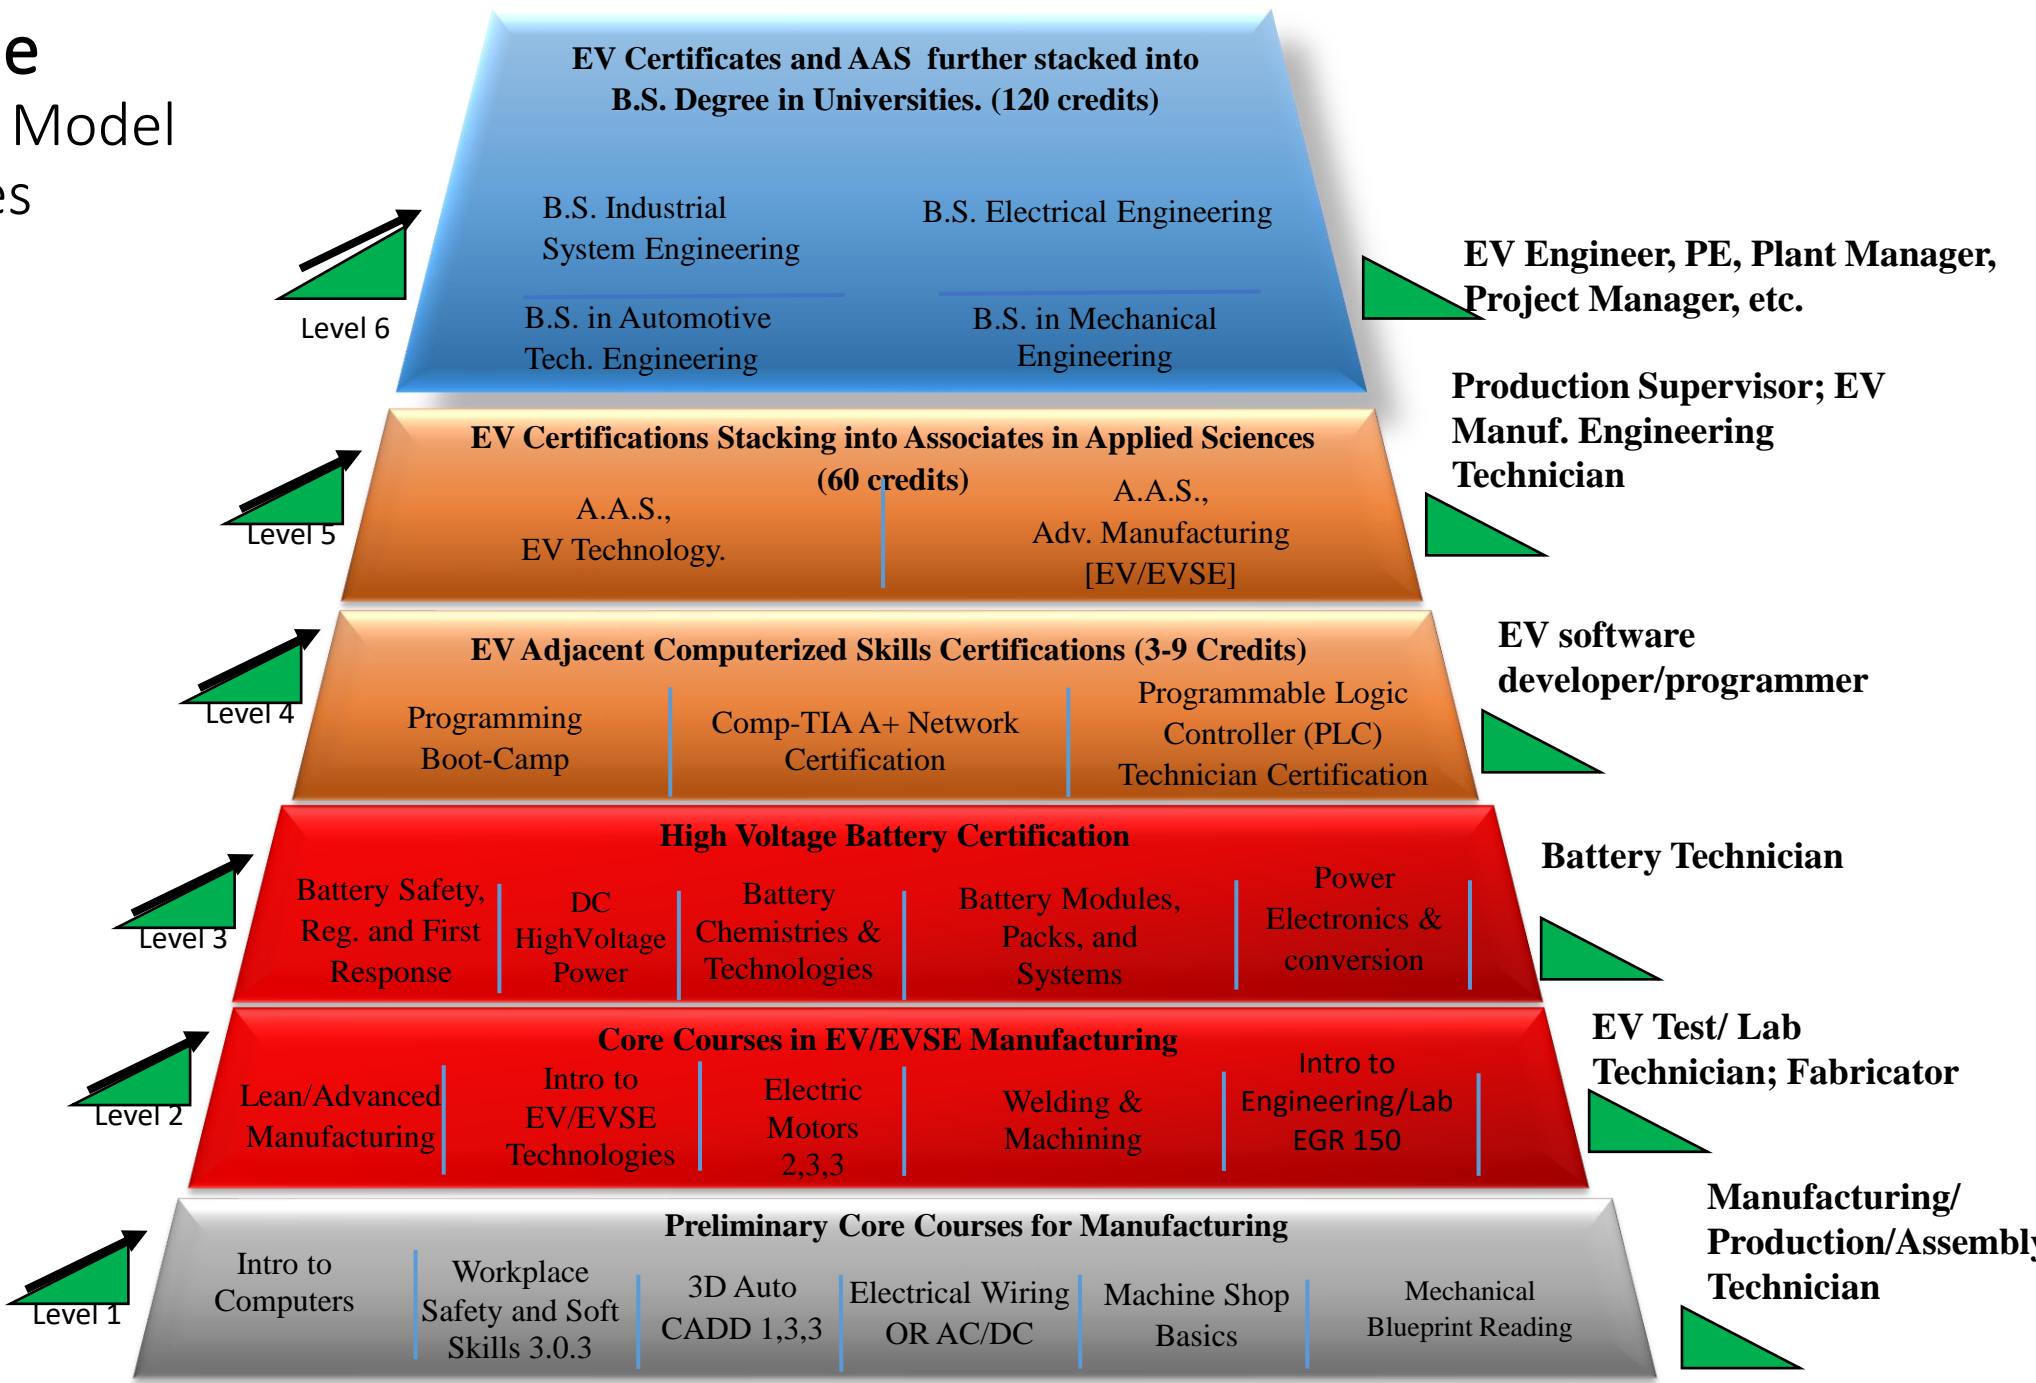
e
Model
es

EV Certificates and AAS further stacked into B.S. Degree in Universities. (120 credits)

B.S. Industrial System Engineering

B.S. Electrical Engineering

B.S. in Automotive Tech. Engineering

B.S. in Mechanical Engineering

Level 6

EV Engineer, PE, Plant Manager, Project Manager, etc.

EV Certifications Stacking into Associates in Applied Sciences (60 credits)

A.A.S., EV Technology.

A.A.S., Adv. Manufacturing [EV/EVSE]

Level 5

Production Supervisor; EV Manuf. Engineering Technician

EV Adjacent Computerized Skills Certifications (3-9 Credits)

Programming Boot-Camp

Comp-TIA A+ Network Certification

Programmable Logic Controller (PLC) Technician Certification

Level 4

EV software developer/programmer

High Voltage Battery Certification

Battery Safety, Reg. and First Response

DC HighVoltage Power

Battery Chemistries & Technologies

Battery Modules, Packs, and Systems

Power Electronics & conversion

Level 3

Battery Technician

Core Courses in EV/EVSE Manufacturing

Lean/Advanced Manufacturing

Intro to EV/EVSE Technologies

Electric Motors 2,3,3

Welding & Machining

Intro to Engineering/Lab EGR 150

Level 2

EV Test/ Lab Technician; Fabricator

Preliminary Core Courses for Manufacturing

Intro to Computers

Workplace Safety and Soft Skills 3.0.3

3D Auto CADD 1,3,3

Electrical Wiring OR AC/DC

Machine Shop Basics

Mechanical Blueprint Reading

Level 1

Manufacturing/ Production/Assembly Technician